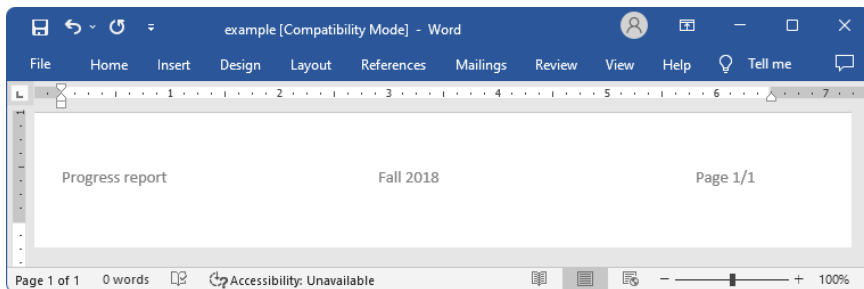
example [Compatibility Mode] - Word

File Home Insert Design Layout References Mailings Review View Help Tell me

1 2 3 4 5 6 7

Progress report Fall 2018 Page 1/1

Page 1 of 1 0 words Accessibility: Unavailable 100%